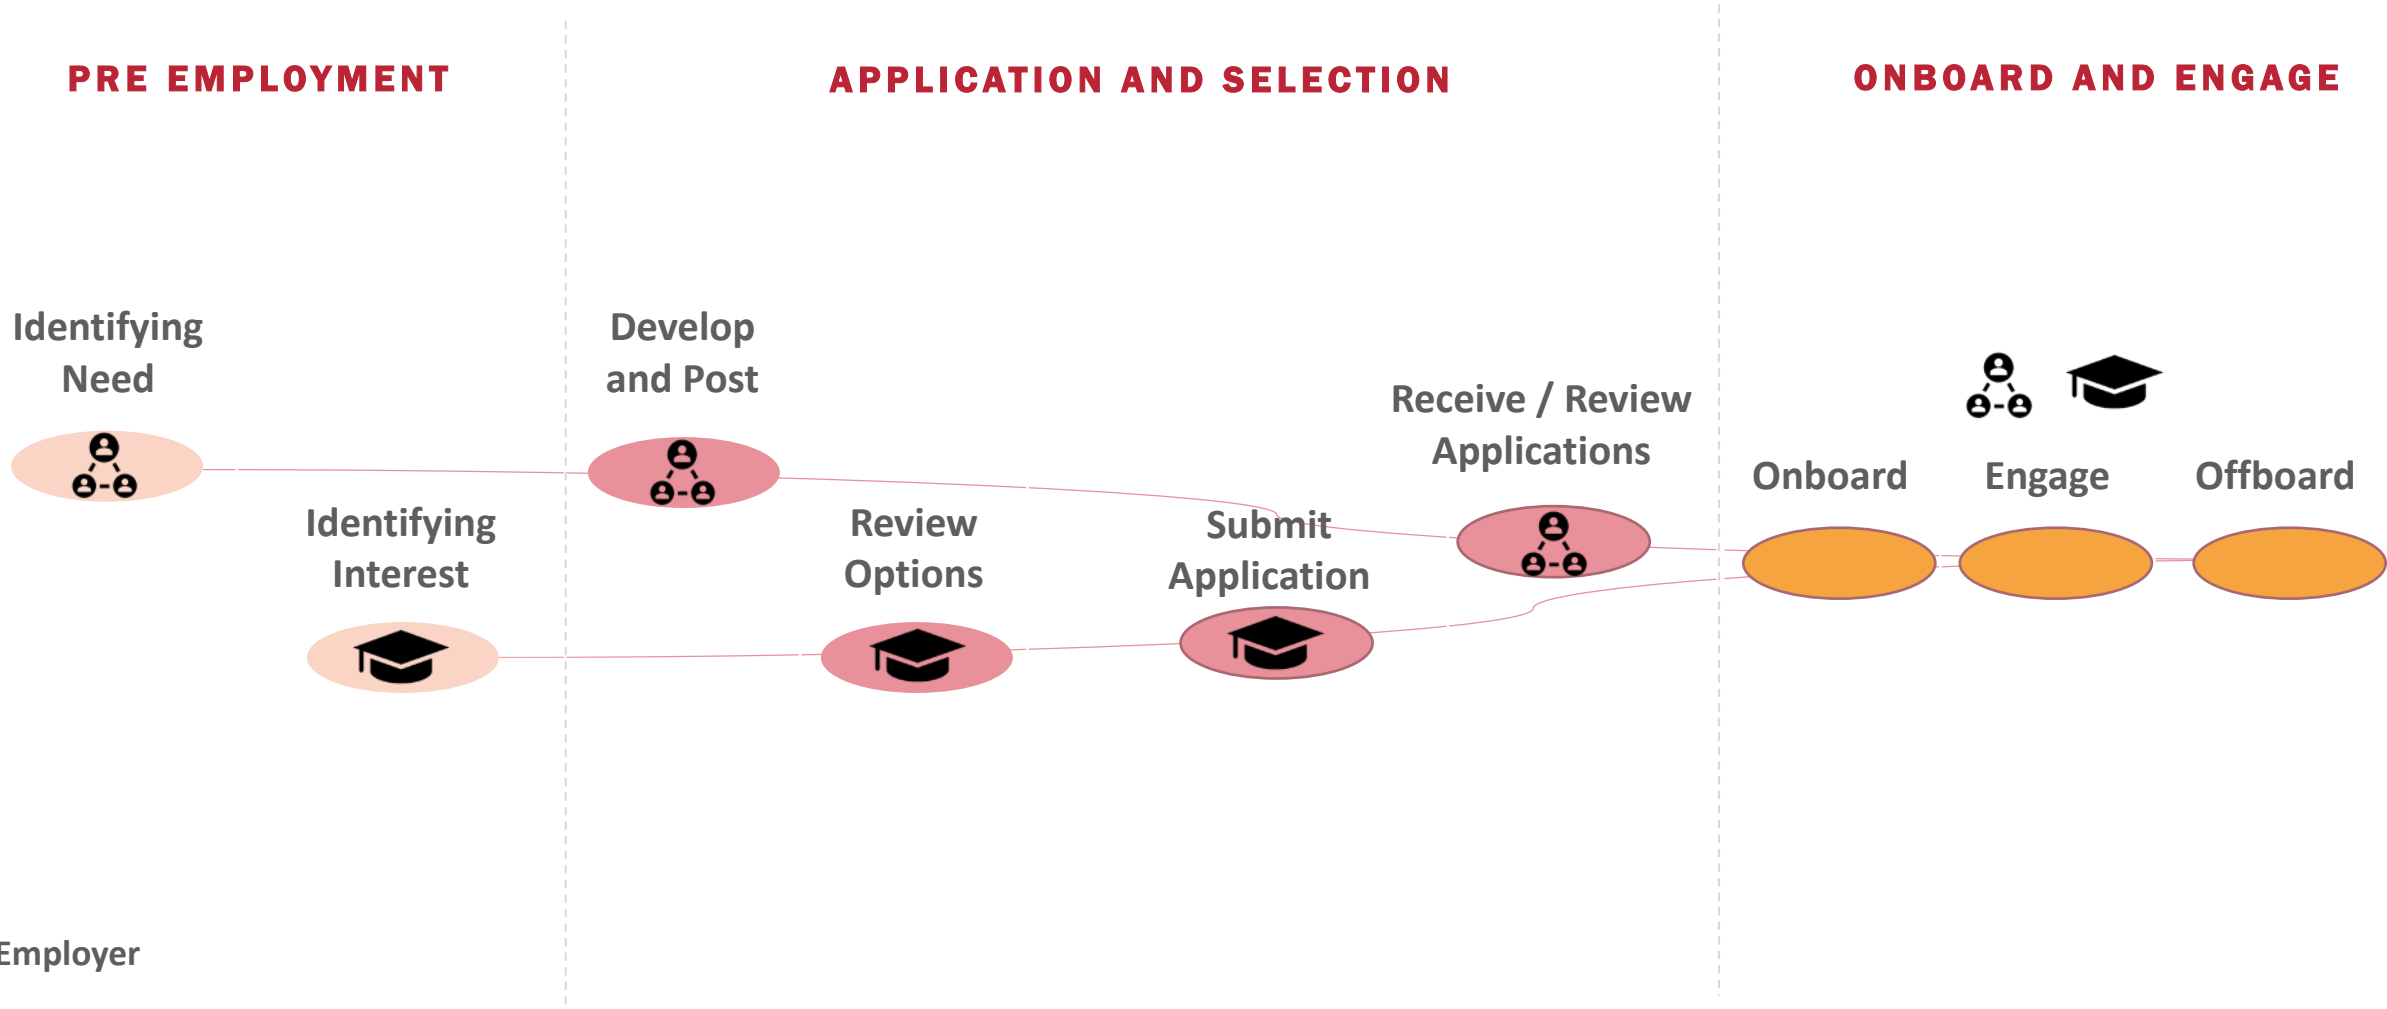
PRE EMPLOYMENT

APPLICATION AND SELECTION

ONBOARD AND ENGAGE

Identifying Need

Develop and Post

Receive / Review Applications

Onboard

Engage

Offboard

Identifying Interest

Review Options

Submit Application

Employer